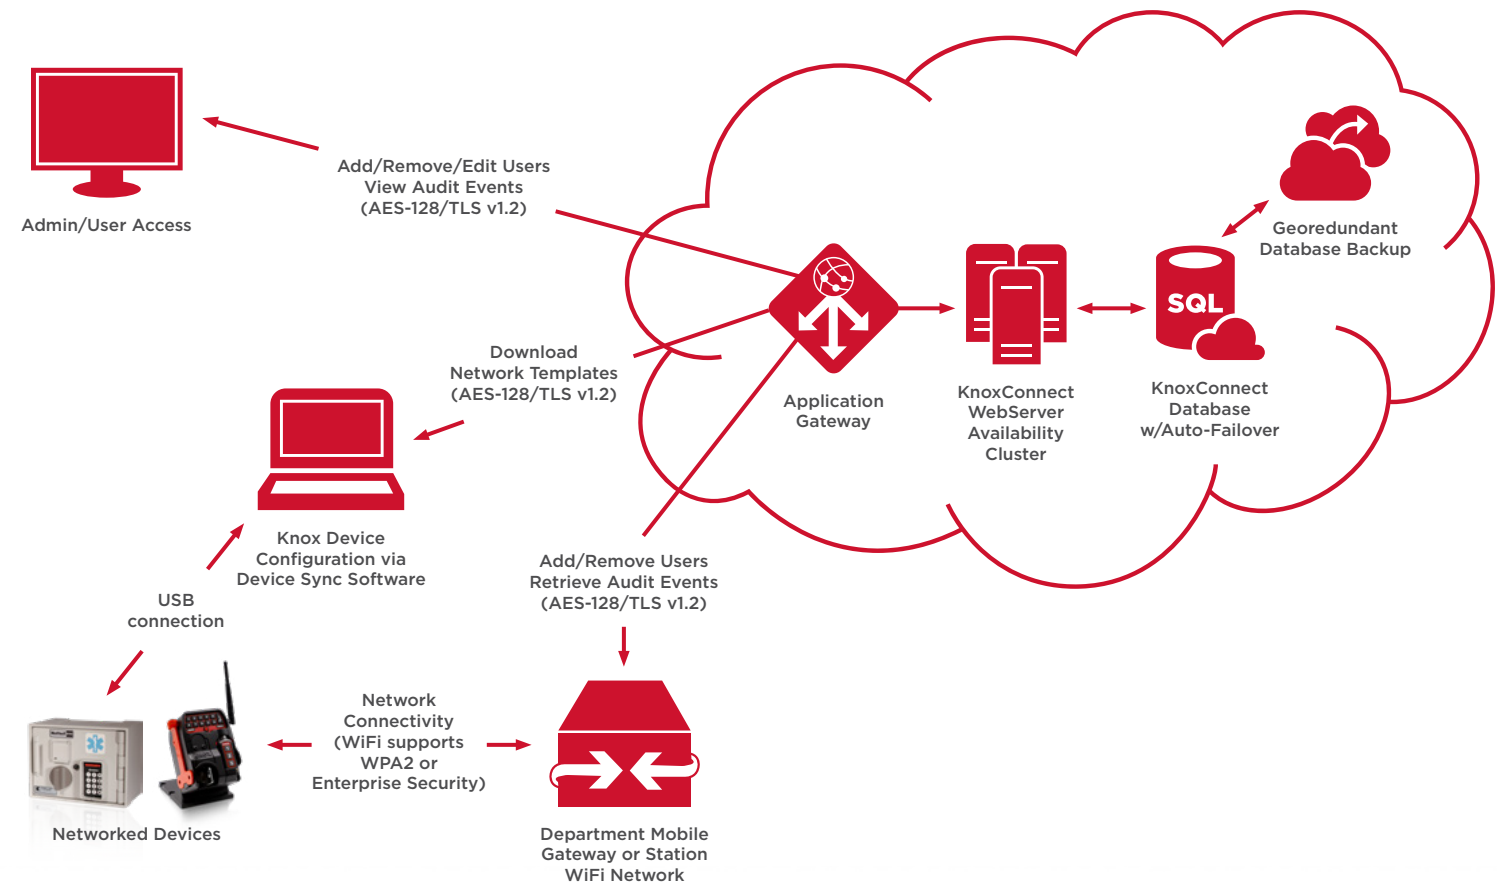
Admin/User Access

Add/Remove/Edit Users
View Audit Events
(AES-128/TLS v1.2)

Georedundant
Database Backup

SQL

Download
Network Templates
(AES-128/TLS v1.2)

Application
Gateway

KnoxConnect
WebServer
Availability
Cluster

KnoxConnect
Database
w/Auto-Failover

Knox Device
Configuration via
Device Sync Software

USB
connection

Add/Remove Users
Retrieve Audit Events
(AES-128/TLS v1.2)

Network
Connectivity
(WiFi supports
WPA2 or
Enterprise Security)

Networked Devices

Department Mobile
Gateway or Station
WiFi Network